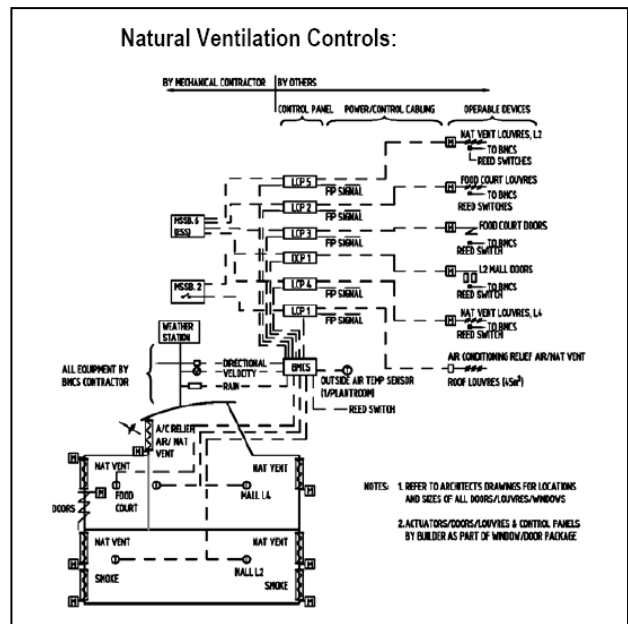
Natural Ventilation Controls:

BY MECHANICAL CONTRACTOR | BY OTHERS

CONTROL PANEL | POWER/CONTROL CABLING | OPERABLE DEVICES

NAT VENT LOUVRES, L2
TO BMCS
REED SWITCHES

LCP 5
FP SIGNAL

FOOD COURT LOUVRES
TO BMCS
REED SWITCHES

LCP 2
FP SIGNAL

MSSB. 6 (ESS)

FOOD COURT DOORS
TO BMCS
REED SWITCH

LCP 3
FP SIGNAL

DCP 1

L2 MALL DOORS
TO BMCS
REED SWITCH

MSSB. 2

LCP 4
FP SIGNAL

NAT VENT LOUVRES, L4
TO BMCS
REED SWITCH

LCP 1
FP SIGNAL

WEATHER STATION

ALL EQUIPMENT BY BMCS CONTRACTOR

DIRECTIONAL
VELOCITY
RAIN

BMCS

AIR CONDITIONING RELIEF AIR/NAT VENT
ROOF LOUVRES (45m²)

OUTSIDE AIR TEMP SENSOR (1/PLANTROOM)

REED SWITCH

A/C RELIEF AIR/ NAT VENT

NAT VENT
FOOD COURT
DOORS
NAT VENT
MALL L4

NAT VENT
NAT VENT
MALL L2
SMOKE
SMOKE

NOTES: 1. REFER TO ARCHITECTS DRAWINGS FOR LOCATIONS AND SIZES OF ALL DOORS/LOUVRES/WINDOWS

2. ACTUATORS/DOORS/LOUVRES & CONTROL PANELS BY BUILDER AS PART OF WINDOW/DOOR PACKAGE